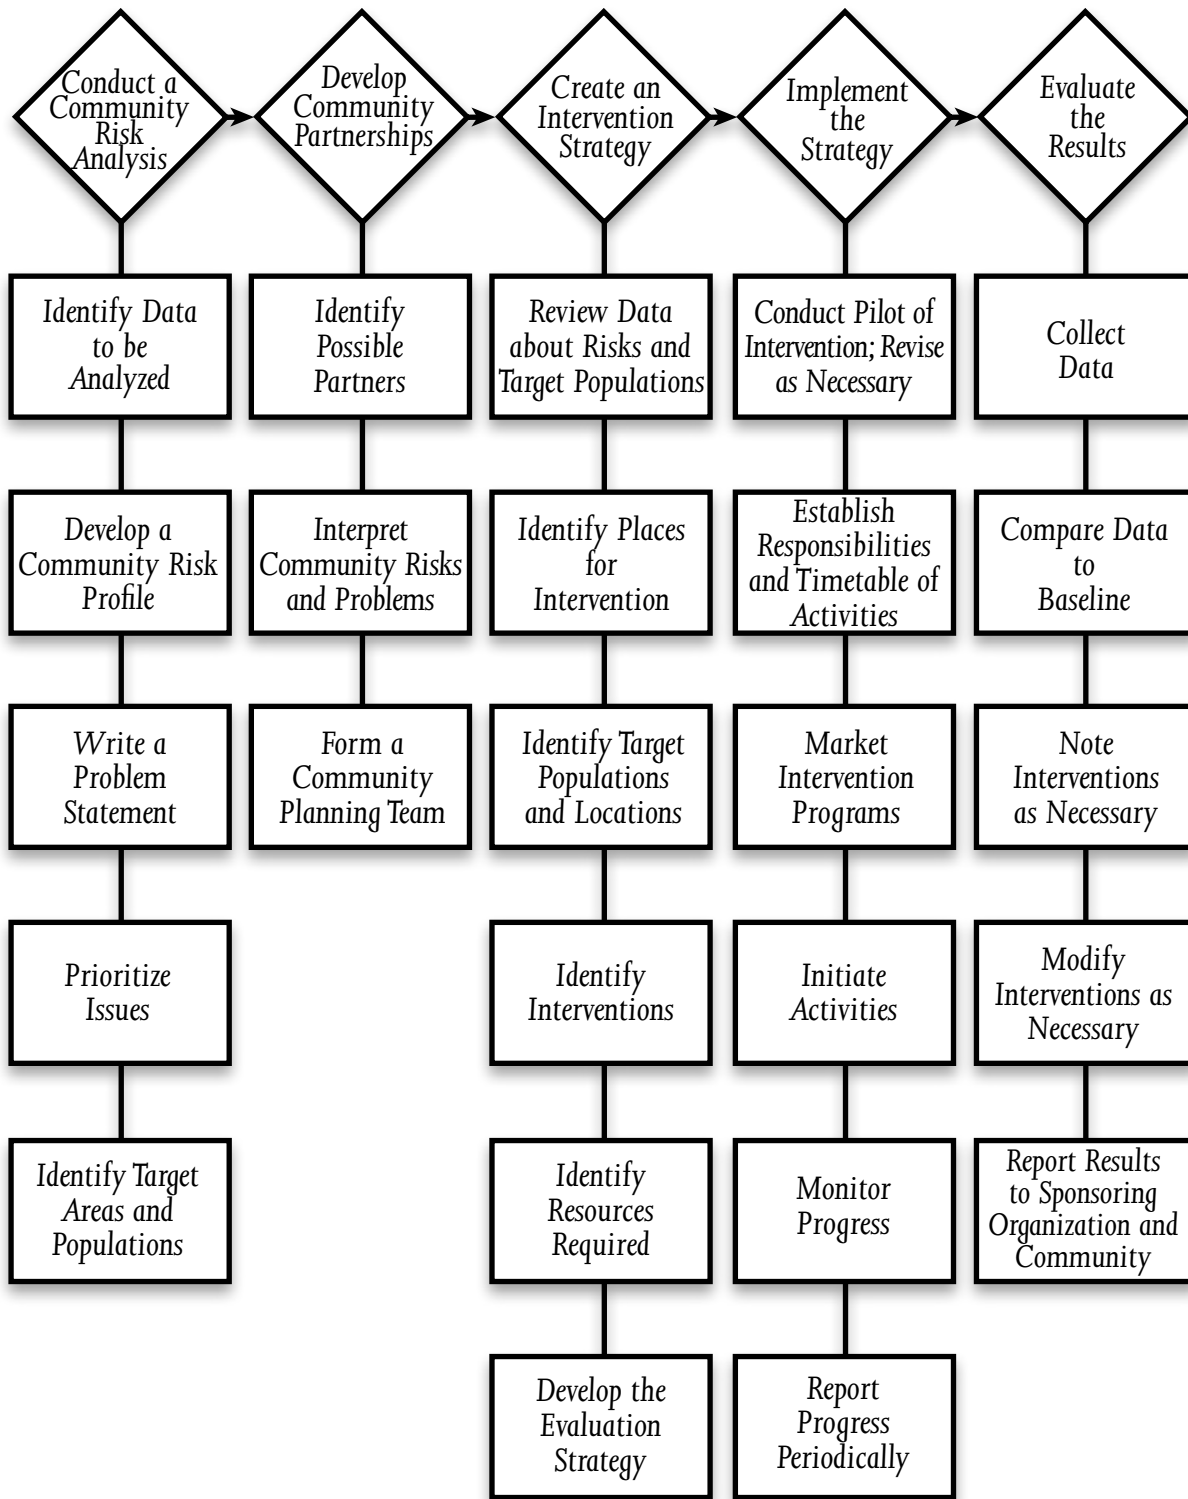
Conduct a Community Risk Analysis

Identify Data to be Analyzed

Develop a Community Risk Profile

Write a Problem Statement

Prioritize Issues

Identify Target Areas and Populations

Develop Community Partnerships

Identify Possible Partners

Interpret Community Risks and Problems

Form a Community Planning Team

Create an Intervention Strategy

Review Data about Risks and Target Populations

Identify Places for Intervention

Identify Target Populations and Locations

Identify Interventions

Identify Resources Required

Develop the Evaluation Strategy

Implement the Strategy

Conduct Pilot of Intervention; Revise as Necessary

Establish Responsibilities and Timetable of Activities

Market Intervention Programs

Initiate Activities

Monitor Progress

Report Progress Periodically

Evaluate the Results

Collect Data

Compare Data to Baseline

Note Interventions as Necessary

Modify Interventions as Necessary

Report Results to Sponsoring Organization and Community